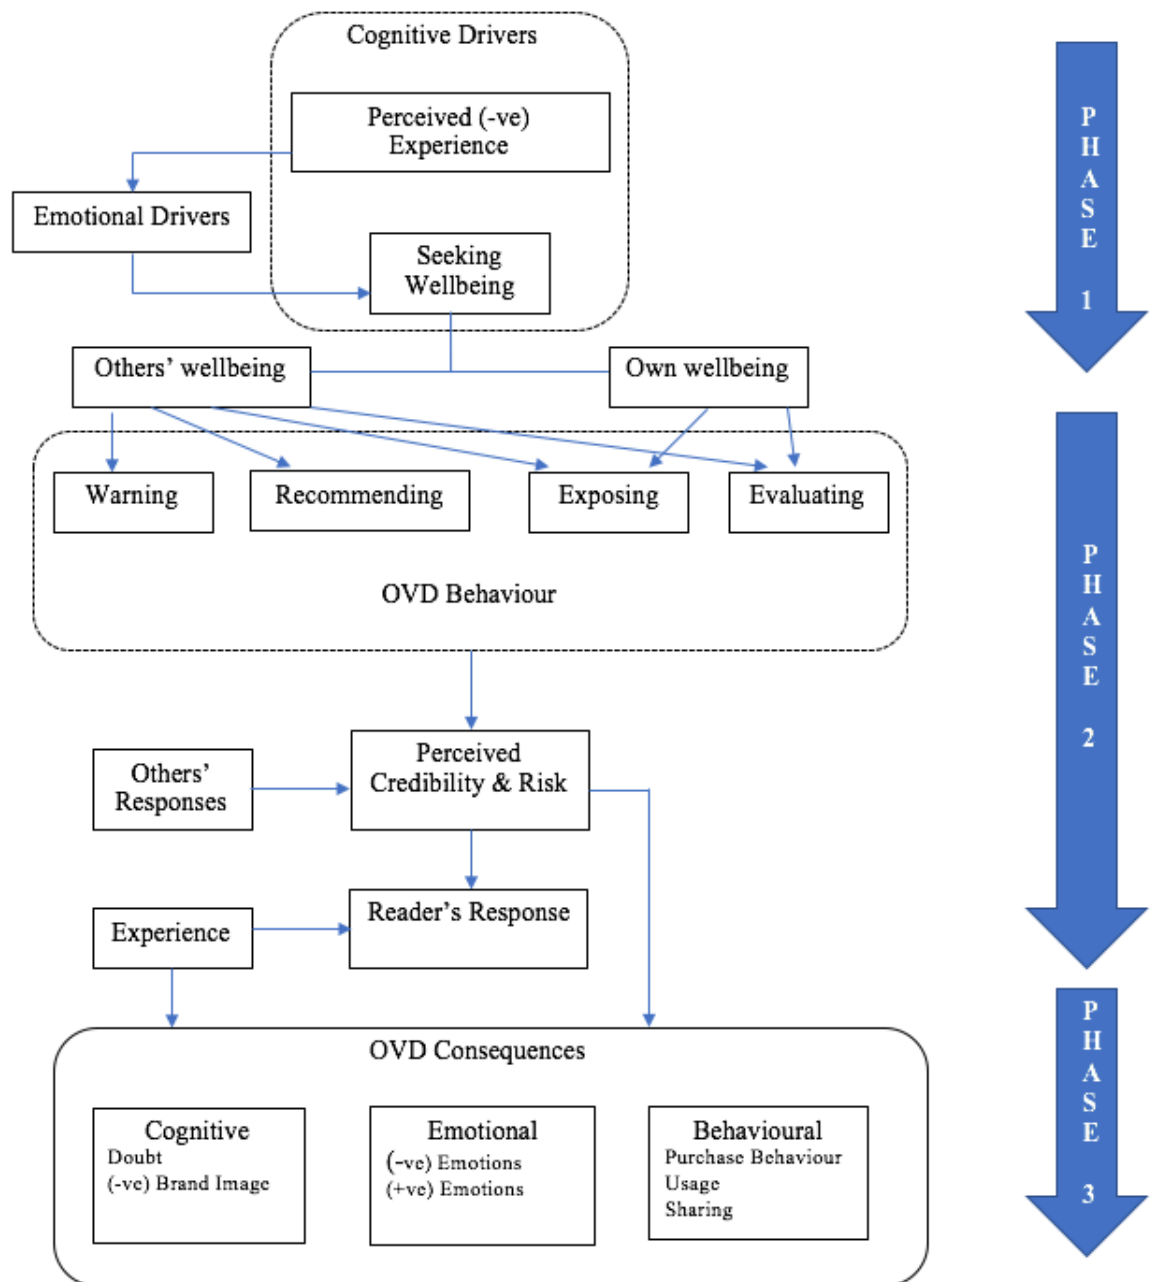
Cognitive Drivers

Perceived (-ve) Experience

Emotional Drivers

Seeking Wellbeing

Others' wellbeing

Own wellbeing

Warning

Recommending

Exposing

Evaluating

OVD Behaviour

Others' Responses

Perceived Credibility & Risk

Experience

Reader's Response

OVD Consequences

Cognitive
Doubt
(-ve) Brand Image

Emotional
(-ve) Emotions
(+ve) Emotions

Behavioural
Purchase Behaviour
Usage
Sharing

PHASE 1

PHASE 2

PHASE 3